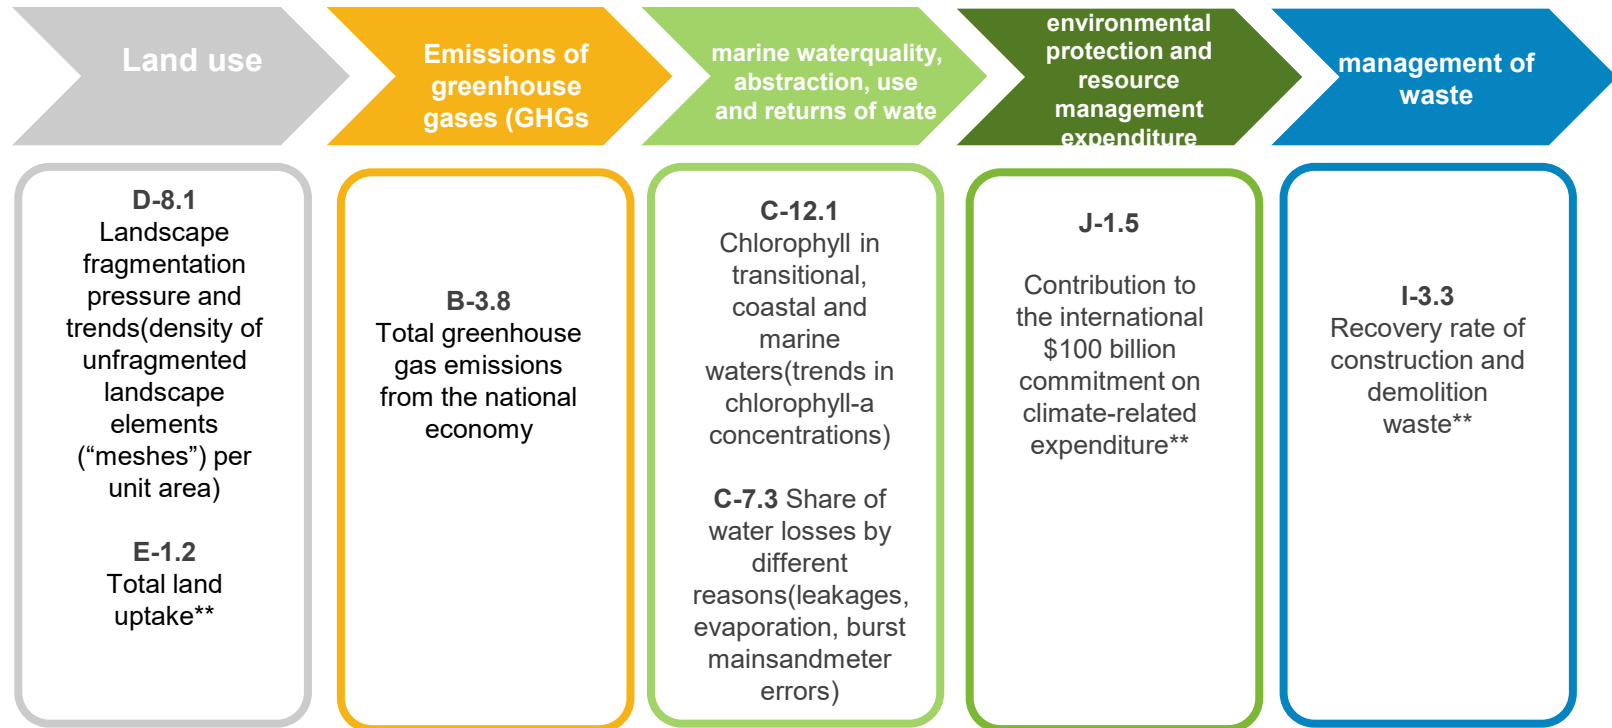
Land use

Emissions of greenhouse gases (GHGs

marine waterquality, abstraction, use and returns of wate

environmental protection and resource management expenditure

management of waste

D-8.1
Landscape fragmentation pressure and trends(density of unfragmented landscape elements (“meshes”) per unit area)

E-1.2
Total land uptake**

B-3.8
Total greenhouse gas emissions from the national economy

C-12.1
Chlorophyll in transitional, coastal and marine waters(trends in chlorophyll-a concentrations)

C-7.3 Share of water losses by different reasons(leakages, evaporation, burst mainsandmeter errors)

J-1.5

Contribution to the international $100 billion commitment on climate-related expenditure**

I-3.3
Recovery rate of construction and demolition waste**